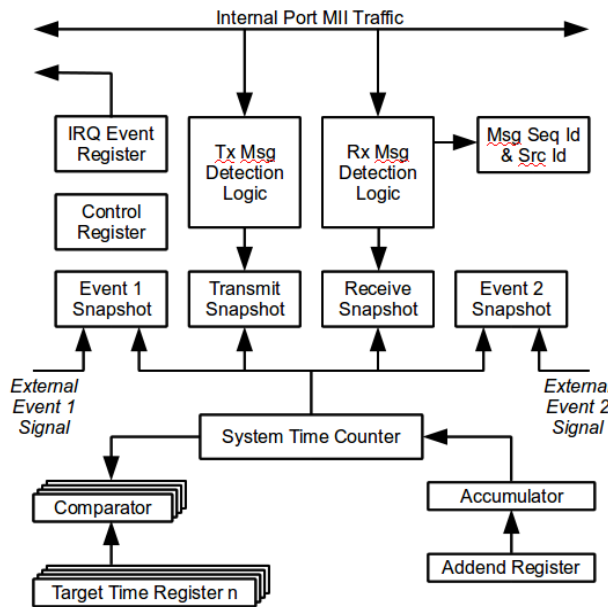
Internal Port MII Traffic

IRQ Event Register

Control Register

Tx Msg Detection Logic

Rx Msg Detection Logic

Msg Seq Id & Src Id

Event 1 Snapshot

Transmit Snapshot

Receive Snapshot

Event 2 Snapshot

External Event 1 Signal

Externa Event 2 Signal

System Time Counter

Comparator

Accumulator

Target Time Register n

Addend Register